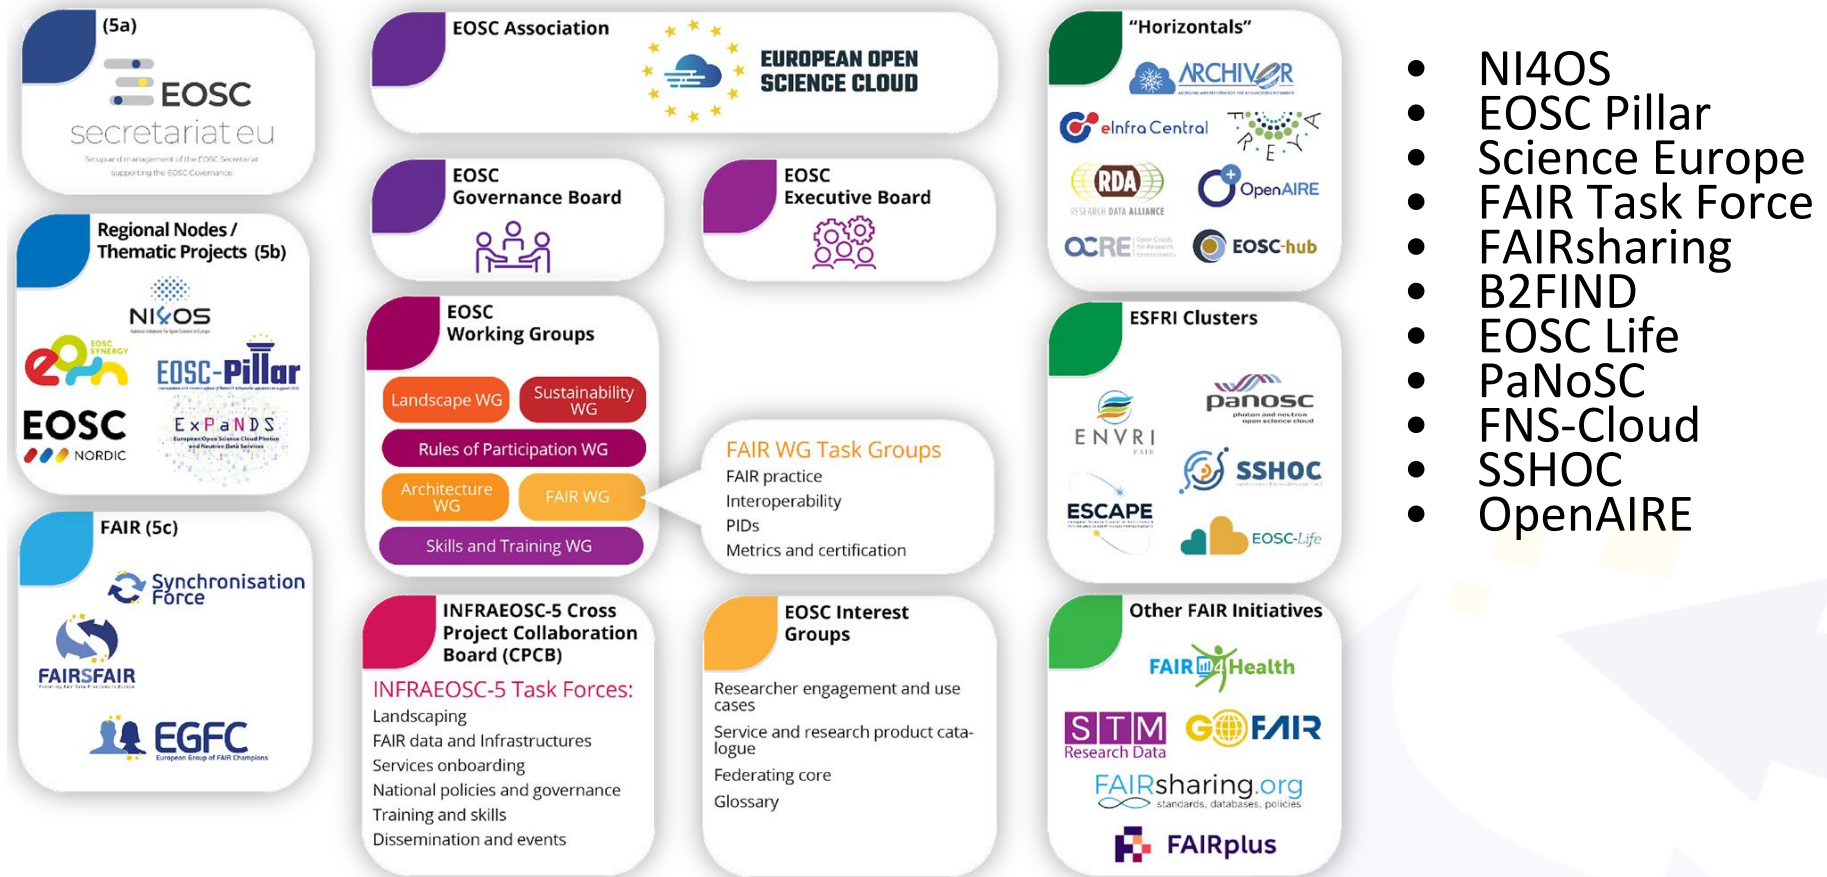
(5a)

EOSC secretariat.eu

Set up and management of the EOSC Secretariat supporting the EOSC Governance

Regional Nodes / Thematic Projects (5b)

NI4OS

EOSC SYNERGY

EOSC-Pillar

EOSC NORDIC

ExPaNDS

FAIR (5c)

Synchronisation Force

FAIRSFAIR

EGFC

EOSC Association

EUROPEAN OPEN SCIENCE CLOUD

EOSC Governance Board

EOSC Executive Board

EOSC Working Groups

Landscape WG

Sustainability WG

Rules of Participation WG

Architecture WG

FAIR WG

Skills and Training WG

FAIR WG Task Groups
FAIR practice
Interoperability
PIDs
Metrics and certification

INFRAEOSC-5 Cross Project Collaboration Board (CPCB)

INFRAEOSC-5 Task Forces:
Landscaping
FAIR data and Infrastructures
Services onboarding
National policies and governance
Training and skills
Dissemination and events

EOSC Interest Groups

Researcher engagement and use cases
Service and research product catalogue
Federating core
Glossary

"Horizontals"

ARCHIVER

eInfra Central

PREFACE

RDA RESEARCH DATA ALLIANCE

OpenAIRE

OCRE

EOSC-hub

ESFRI Clusters

ENVRI

panosc

SSHOC

ESCAPE

EOSC-Life

Other FAIR Initiatives

FAIR4Health

STM Research Data

GO FAIR

FAIRsharing.org standards, databases, policies

FAIRplus

• NI4OS
• EOSC Pillar
• Science Europe
• FAIR Task Force
• FAIRsharing
• B2FIND
• EOSC Life
• PaNoSC
• FNS-Cloud
• SSHOC
• OpenAIRE